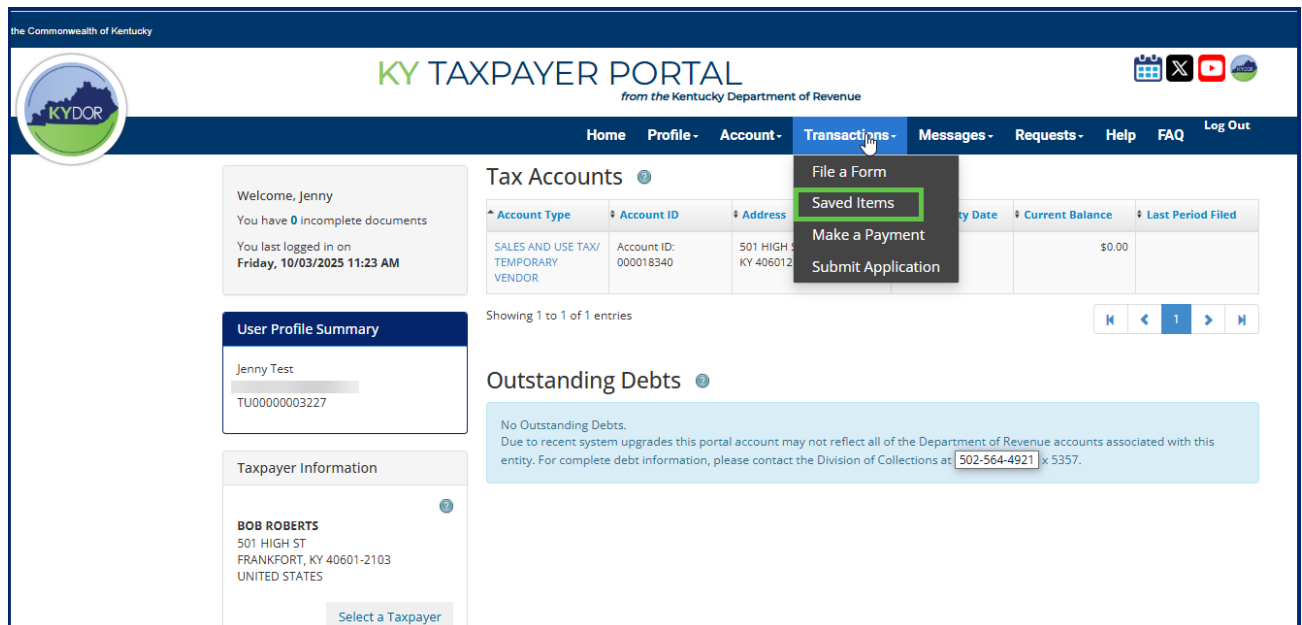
the Commonwealth of Kentucky

KYDOR

KY TAXPAYER PORTAL
from the Kentucky Department of Revenue

Home Profile Account Transactions Messages Requests Help FAQ Log Out

File a Form
Saved Items
Make a Payment
Submit Application

Welcome, Jenny
You have 0 incomplete documents
You last logged in on
Friday, 10/03/2025 11:23 AM

Tax Accounts

| Account Type | Account ID | Address | ty Date | Current Balance | Last Period Filed |
|---|---|---|---|---|---|
| SALES AND USE TAX/ TEMPORARY VENDOR | Account ID: 000018340 | 501 HIGH S KY 40601 | | $0.00 | |

Showing 1 to 1 of 1 entries

1

User Profile Summary
Jenny Test
TU00000003227

Outstanding Debts

No Outstanding Debts.
Due to recent system upgrades this portal account may not reflect all of the Department of Revenue accounts associated with this entity. For complete debt information, please contact the Division of Collections at 502-564-4921 x 5357.

Taxpayer Information
BOB ROBERTS
501 HIGH ST
FRANKFORT, KY 40601-2103
UNITED STATES

Select a Taxpayer